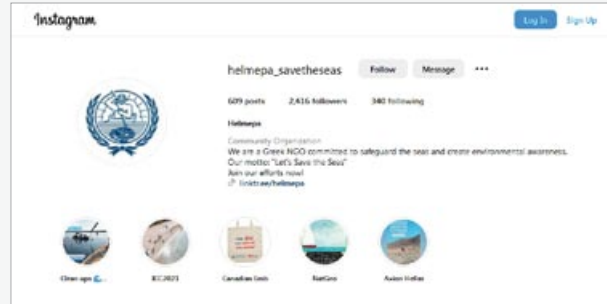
Instagram

Log In Sign Up

helmepa_savetheseas Follow Message •••

609 posts 2,416 followers 340 following

Helmepa

Community Organization
We are a Greek NGO committed to safeguard the seas and create environmental awareness.
Our motto: "Let's Save the Seas"
Join our efforts now!
linktr.ee/helmepa

Clean ups
ICC2023
Canadian Seals
NatGeo
Aston Hellas